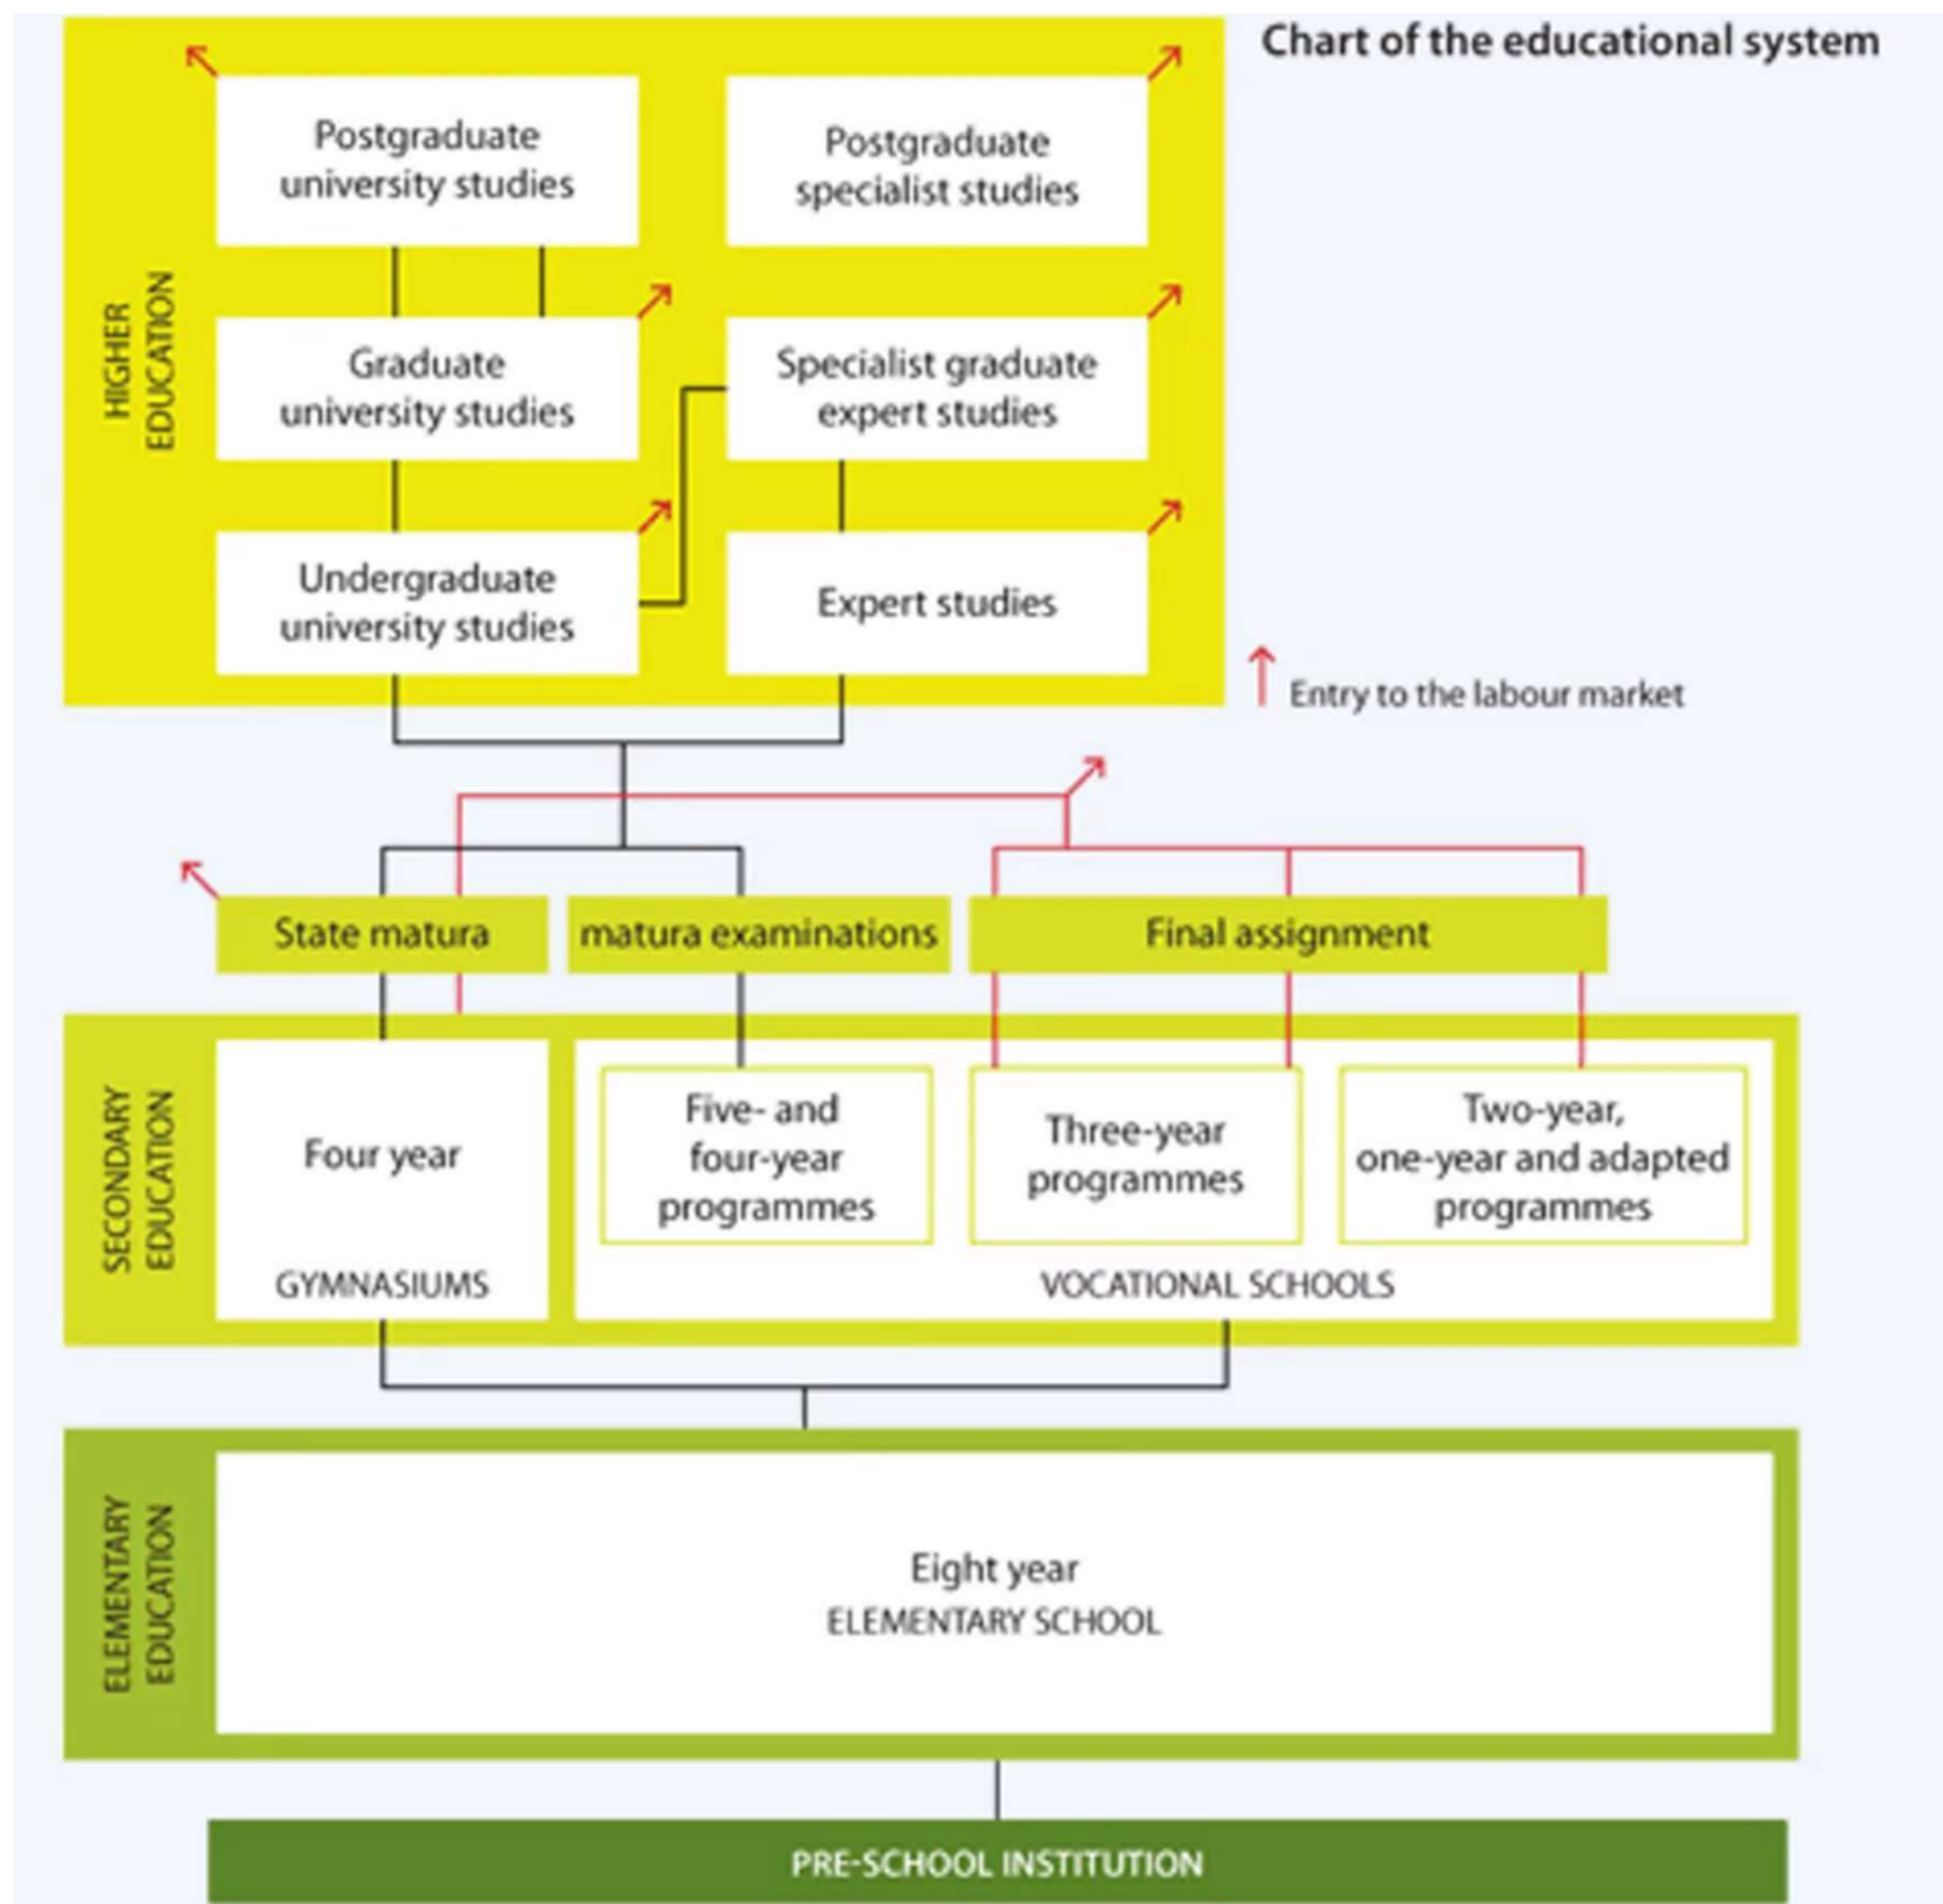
Chart of the educational system

HIGHER EDUCATION

Postgraduate university studies

Postgraduate specialist studies

Graduate university studies

Specialist graduate expert studies

Undergraduate university studies

Expert studies

Entry to the labour market

State matura

matura examinations

Final assignment

SECONDARY EDUCATION

Four year

GYMNASIUMS

Five- and four-year programmes

Three-year programmes

Two-year, one-year and adapted programmes

VOCATIONAL SCHOOLS

ELEMENTARY EDUCATION

Eight year

ELEMENTARY SCHOOL

PRE-SCHOOL INSTITUTION